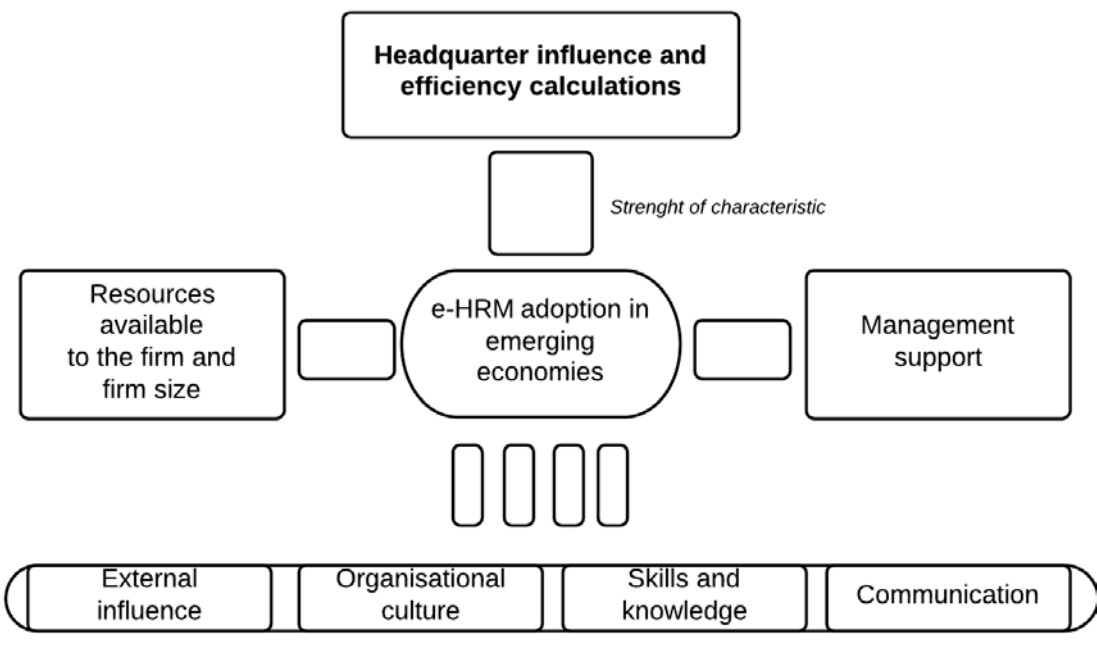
Headquarter influence and efficiency calculations

Strenght of characteristic

Resources available to the firm and firm size

e-HRM adoption in emerging economies

Management support

External influence

Organisational culture

Skills and knowledge

Communication